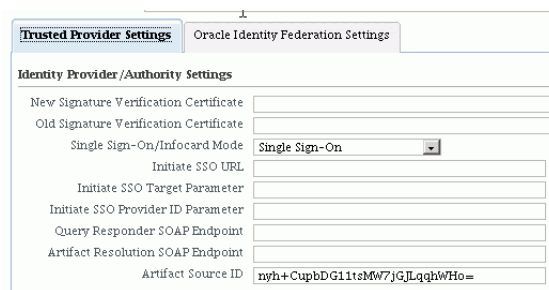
Trusted Provider Settings | Oracle Identity Federation Settings

Identity Provider/Authority Settings

New Signature Verification Certificate
Old Signature Verification Certificate
Single Sign-On/Infocard Mode: Single Sign-On
Initiate SSO URL
Initiate SSO Target Parameter
Initiate SSO Provider ID Parameter
Query Responder SOAP Endpoint
Artifact Resolution SOAP Endpoint
Artifact Source ID: nyh+CupbDG11tsMW7jGJLqqhWHo=